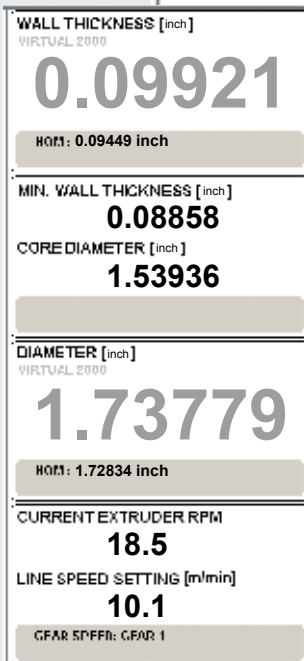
WALL THICKNESS [inch]
VIRTUAL 2000
0.09921
NOM: 0.09449 inch

MIN. WALL THICKNESS [inch]
0.08858
CORE DIAMETER [inch]
1.53936

DIAMETER [inch]
VIRTUAL 2000
1.73779
NOM: 1.72834 inch

CURRENT EXTRUDER RPM
18.5
LINE SPEED SETTING [m/min]
10.1
GEAR SPEED: GEAR 1